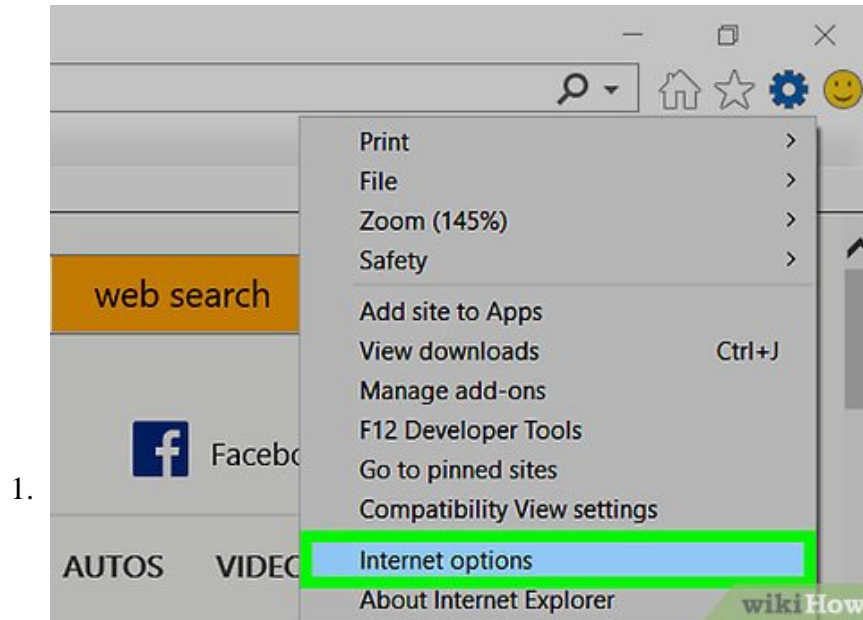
1.

web search

Facebo

AUTOS VIDEO

Print
File
Zoom (145%)
Safety
Add site to Apps
View downloads Ctrl+J
Manage add-ons
F12 Developer Tools
Go to pinned sites
Compatibility View settings
Internet options
About Internet Explorer

wikiHow